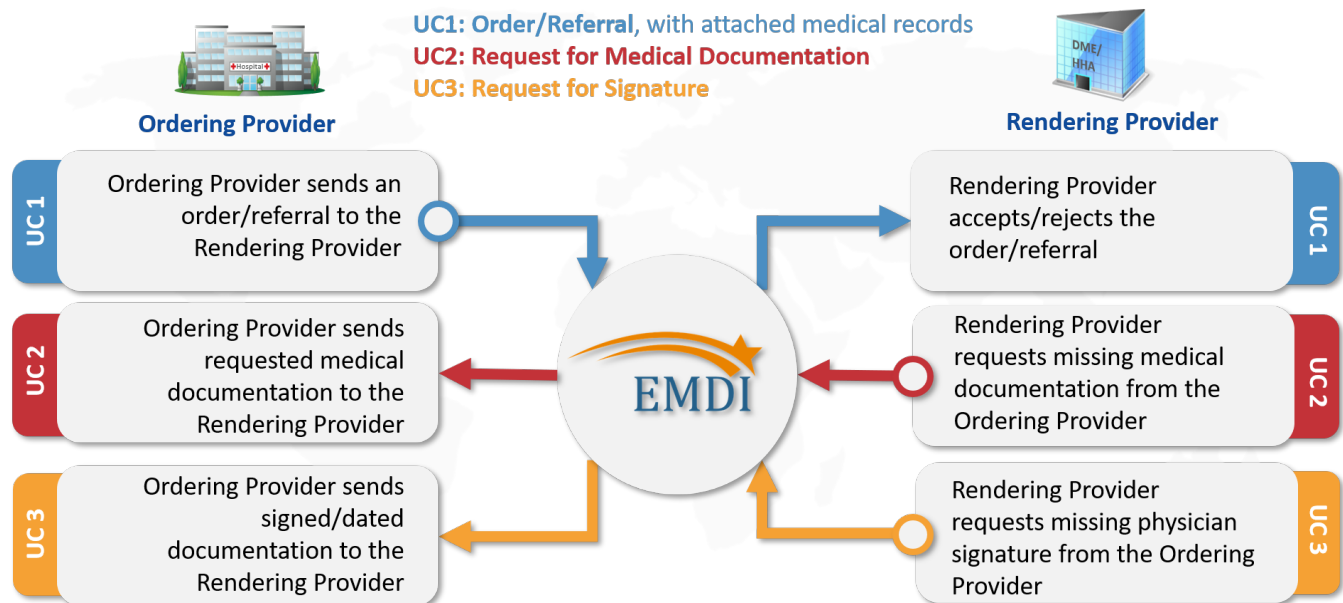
UC1: Order/Referral, with attached medical records
UC2: Request for Medical Documentation
UC3: Request for Signature

Hospital

Ordering Provider

DME/ HHA

Rendering Provider

UC 1

Ordering Provider sends an order/referral to the Rendering Provider

Rendering Provider accepts/rejects the order/referral

UC 1

UC 2

Ordering Provider sends requested medical documentation to the Rendering Provider

EMDI

Rendering Provider requests missing medical documentation from the Ordering Provider

UC 2

UC 3

Ordering Provider sends signed/dated documentation to the Rendering Provider

Rendering Provider requests missing physician signature from the Ordering Provider

UC 3